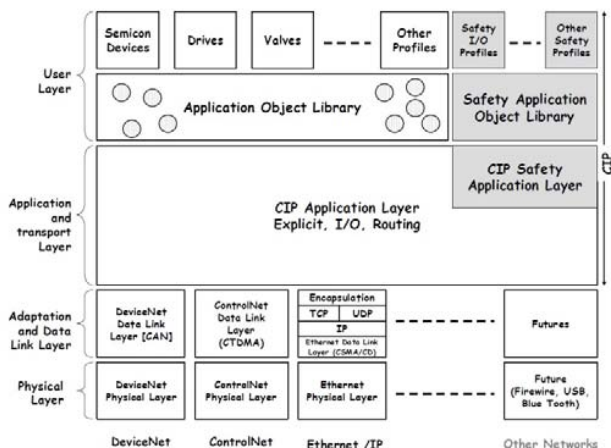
User Layer

Semicon Devices

Drives

Valves

Other Profiles

Safety I/O Profiles

Other Safety Profiles

Application Object Library

Safety Application Object Library

Application and transport Layer

CIP Safety Application Layer

CIP Application Layer
Explicit, I/O, Routing

CIP

Adaptation and Data Link Layer

DeviceNet Data Link Layer [CAN]

ControlNet Data Link Layer (CTDMA)

Encapsulation

TCP

UDP

IP

Ethernet Data Link Layer (CSMA/CD)

Futures

Physical Layer

DeviceNet Physical Layer

ControlNet Physical Layer

Ethernet Physical Layer

Future (Firewire, USB, Blue Tooth)

DeviceNet

ControlNet

Ethernet /IP

Other Networks